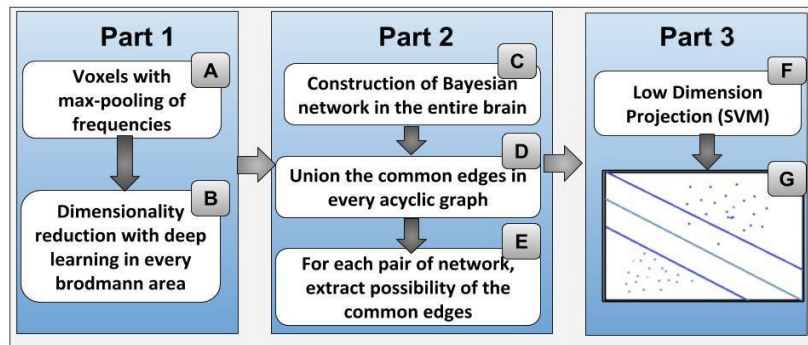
Part 1

A
Voxels with max-pooling of frequencies

B
Dimensionality reduction with deep learning in every brodmann area

Part 2

C
Construction of Bayesian network in the entire brain

D
Union the common edges in every acyclic graph

E
For each pair of network, extract possibility of the common edges

Part 3

F
Low Dimension Projection (SVM)

G